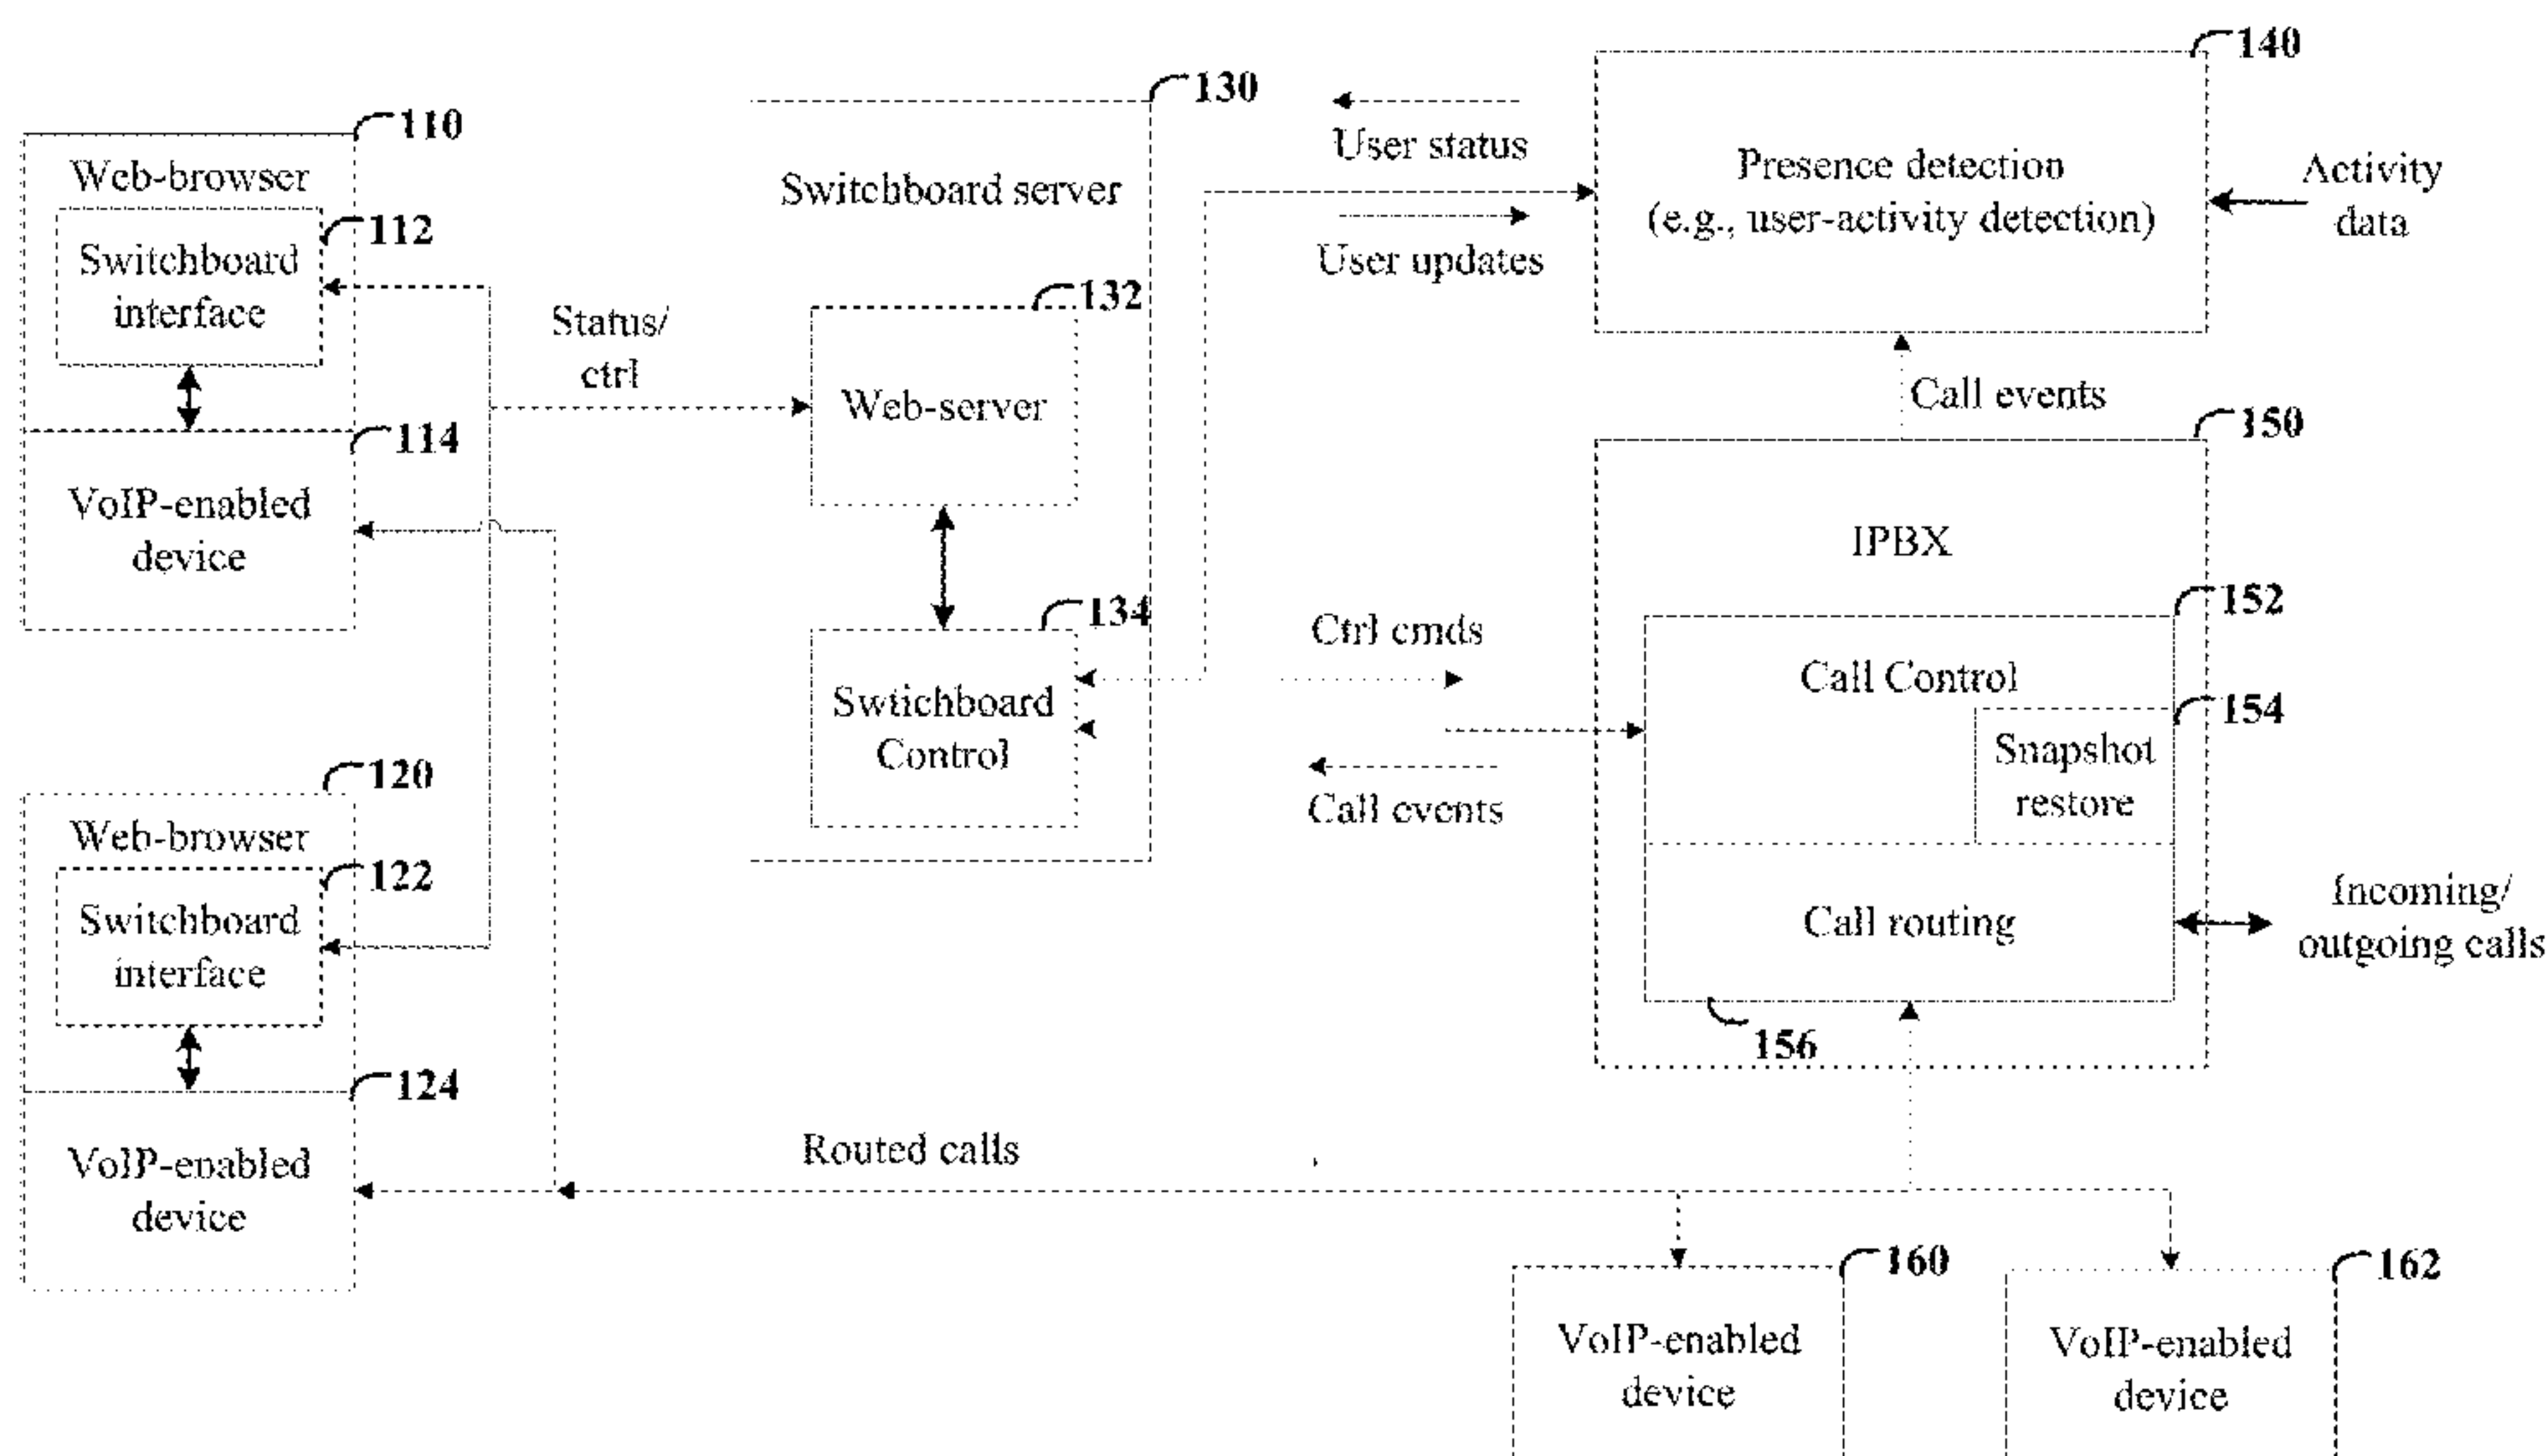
110
Web-browser
112
Switchboard interface
114
VoIP-enabled device

120
Web-browser
122
Switchboard interface
124
VoIP-enabled device

Status/ ctrl

130
Switchboard server
132
Web-server
134
Switchboard Control

User status
User updates
Ctrl cmds
Call events
Routed calls

140
Presence detection (e.g., user-activity detection)
Activity data
Call events

150
IPBX
152
Call Control
154
Snapshot restore
Call routing
156
Incoming/ outgoing calls

160
VoIP-enabled device
162
VoIP-enabled device